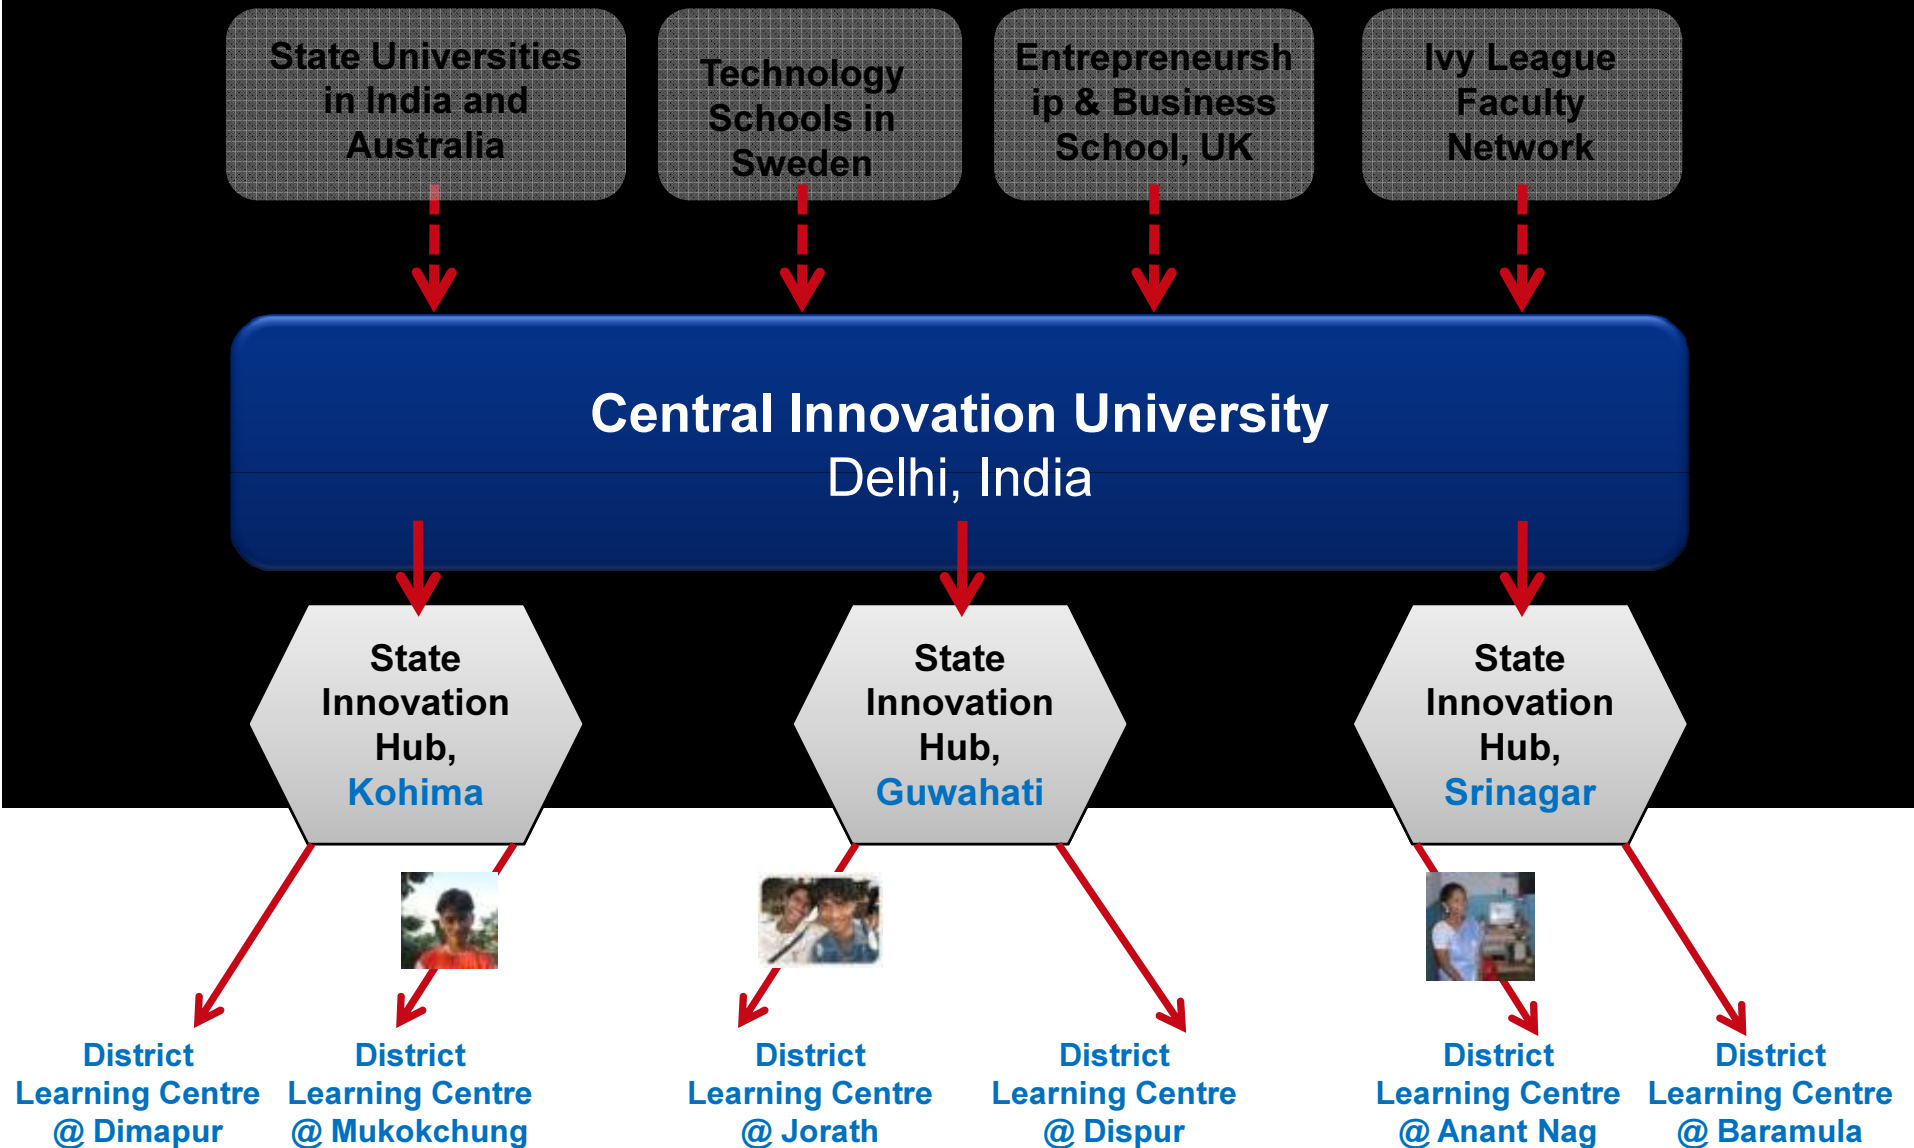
State Universities in India and Australia

Technology Schools in Sweden

Entrepreneursh ip & Business School, UK

Ivy League Faculty Network

Central Innovation University
Delhi, India

State Innovation Hub, Kohima

State Innovation Hub, Guwahati

State Innovation Hub, Srinagar

District Learning Centre @ Dimapur

District Learning Centre @ Mukokchung

District Learning Centre @ Jorath

District Learning Centre @ Dispur

District Learning Centre @ Anant Nag

District Learning Centre @ Baramula